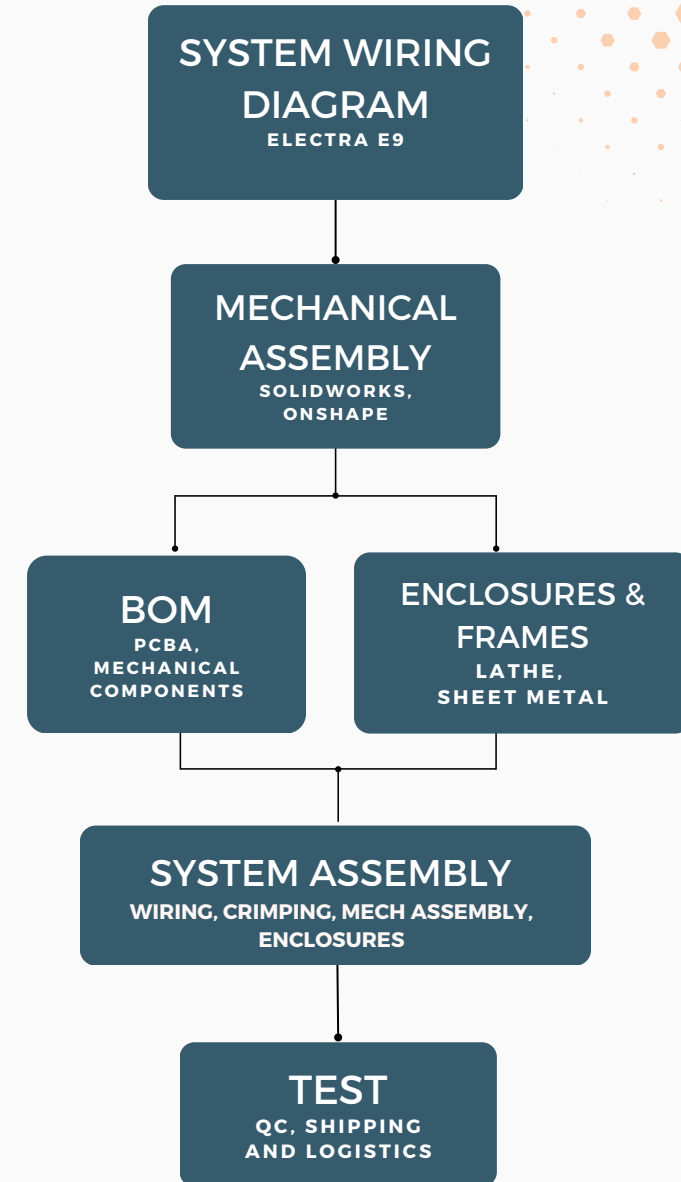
SYSTEM WIRING DIAGRAM
ELECTRA E9

MECHANICAL ASSEMBLY
SOLIDWORKS, ONSHAPE

BOM
PCBA, MECHANICAL COMPONENTS

ENCLOSURES & FRAMES
LATHE, SHEET METAL

SYSTEM ASSEMBLY
WIRING, CRIMPING, MECH ASSEMBLY, ENCLOSURES

TEST
QC, SHIPPING AND LOGISTICS